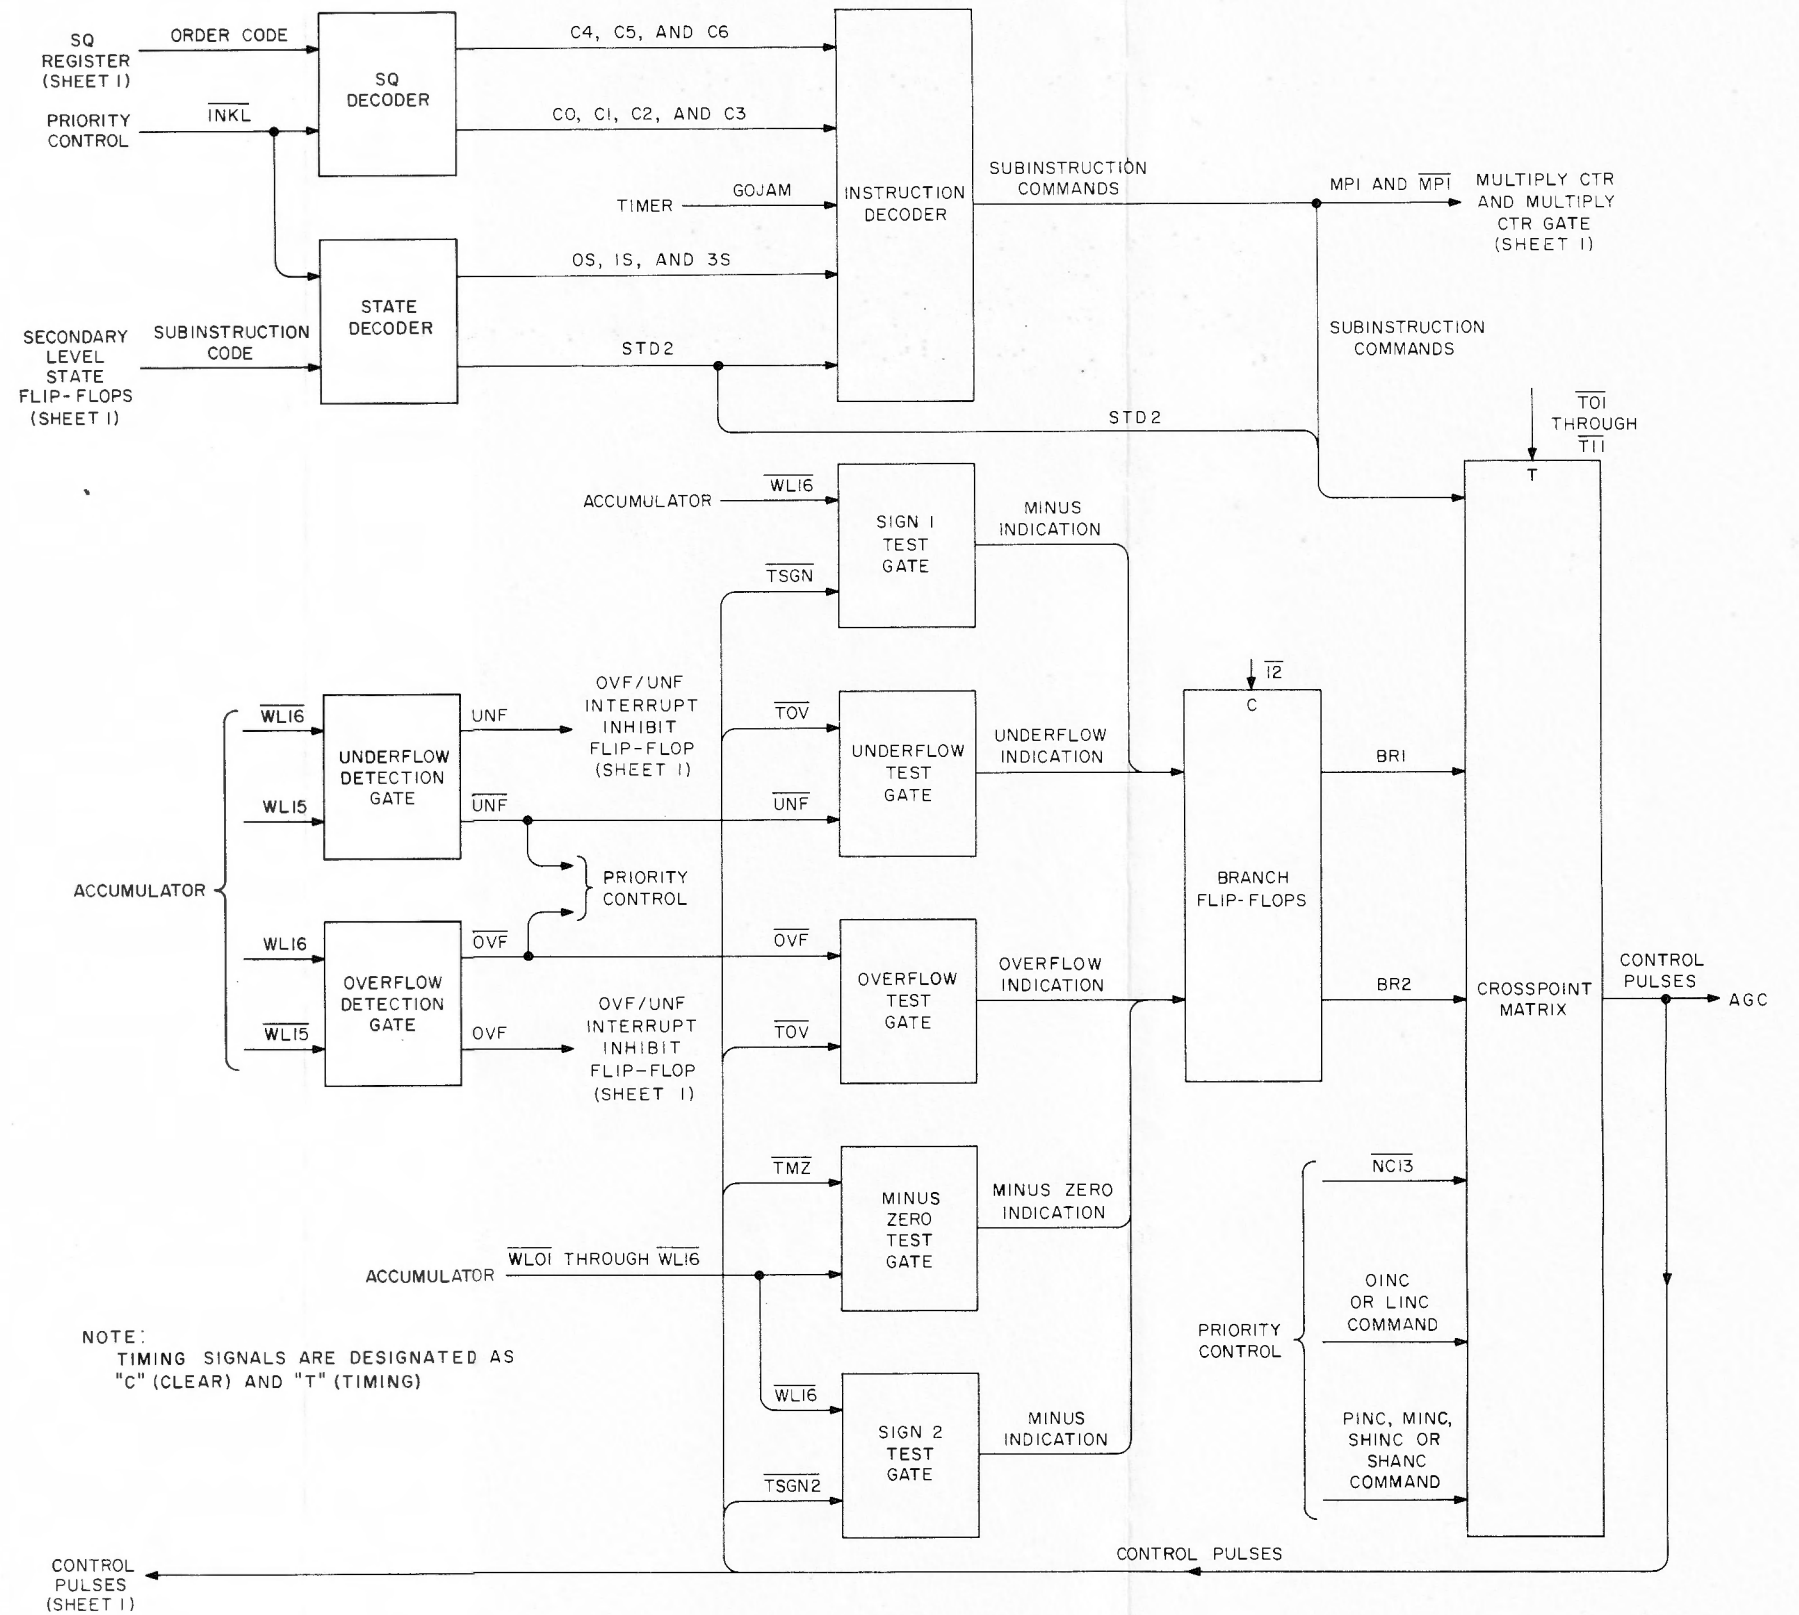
SQ REGISTER (SHEET I)

ORDER CODE

PRIORITY CONTROL

$\overline{INKL}$

SQ DECODER

C4, C5, AND C6

C0, C1, C2, AND C3

TIMER

GOJAM

INSTRUCTION DECODER

SUBINSTRUCTION COMMANDS

MPI AND $\overline{MPI}$

MULTIPLY CTR AND MULTIPLY CTR GATE (SHEET I)

STATE DECODER

0S, 1S, AND 3S

SECONDARY LEVEL STATE FLIP-FLOPS (SHEET I)

SUBINSTRUCTION CODE

STD2

SUBINSTRUCTION COMMANDS

STD2

$\overline{T01}$ THROUGH $\overline{T11}$

T

ACCUMULATOR

$\overline{WL16}$

SIGN 1 TEST GATE

MINUS INDICATION

$\overline{TSGN}$

$\overline{12}$

C

$\overline{WL16}$

UNDERFLOW DETECTION GATE

UNF

OVF/UNF INTERRUPT INHIBIT FLIP-FLOP (SHEET I)

$\overline{TOV}$

UNDERFLOW TEST GATE

UNDERFLOW INDICATION

BR1

WL15

$\overline{UNF}$

$\overline{UNF}$

ACCUMULATOR

PRIORITY CONTROL

BRANCH FLIP-FLOPS

WL16

OVERFLOW DETECTION GATE

$\overline{OVF}$

$\overline{OVF}$

OVERFLOW TEST GATE

OVERFLOW INDICATION

BR2

CROSSPOINT MATRIX

CONTROL PULSES

AGC

$\overline{WL15}$

OVF

OVF/UNF INTERRUPT INHIBIT FLIP-FLOP (SHEET I)

$\overline{TOV}$

$\overline{TMZ}$

MINUS ZERO TEST GATE

MINUS ZERO INDICATION

$\overline{NC13}$

ACCUMULATOR

$\overline{WL01}$ THROUGH $\overline{WL16}$

0INC OR LINC COMMAND

PRIORITY CONTROL

NOTE:
TIMING SIGNALS ARE DESIGNATED AS "C" (CLEAR) AND "T" (TIMING)

$\overline{WL16}$

SIGN 2 TEST GATE

MINUS INDICATION

PINC, MINC, SHINC OR SHANC COMMAND

$\overline{TSGN2}$

CONTROL PULSES (SHEET I)

CONTROL PULSES